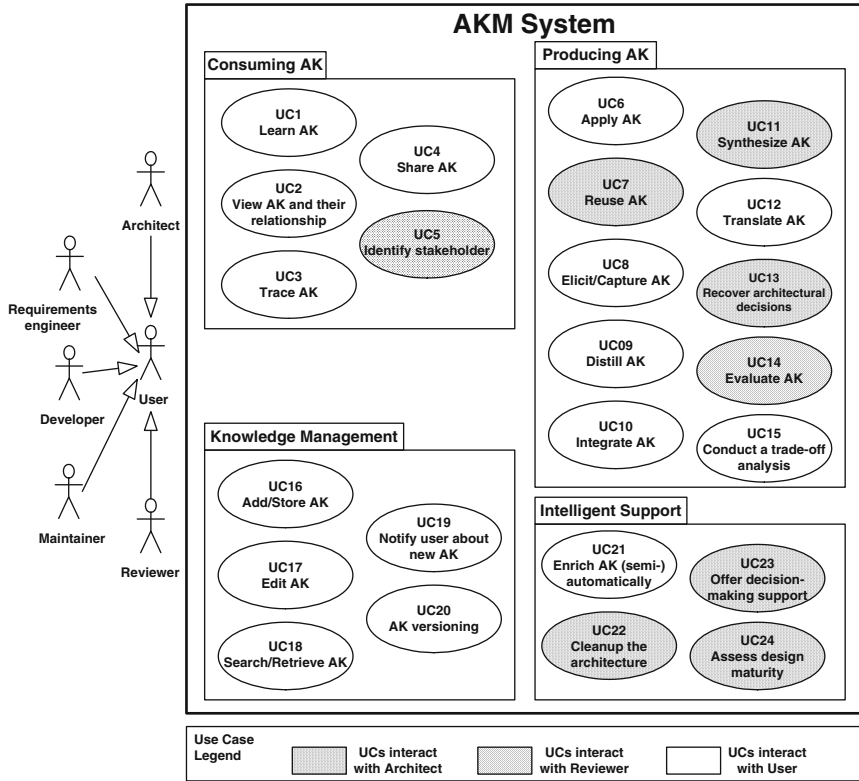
AKM System

Consuming AK

UC1
Learn AK

UC4
Share AK

UC2
View AK and their relationship

UC5
Identify stakeholder

UC3
Trace AK

Producing AK

UC6
Apply AK

UC11
Synthesize AK

UC7
Reuse AK

UC12
Translate AK

UC8
Elicit/Capture AK

UC13
Recover architectural decisions

UC09
Distill AK

UC14
Evaluate AK

UC10
Integrate AK

UC15
Conduct a trade-off analysis

Architect

Requirements engineer

User

Developer

Maintainer

Reviewer

Knowledge Management

UC16
Add/Store AK

UC19
Notify user about new AK

UC17
Edit AK

UC20
AK versioning

UC18
Search/Retrieve AK

Intelligent Support

UC21
Enrich AK (semi-) automatically

UC23
Offer decision-making support

UC22
Cleanup the architecture

UC24
Assess design maturity

Use Case Legend

UCs interact with Architect

UCs interact with Reviewer

UCs interact with User